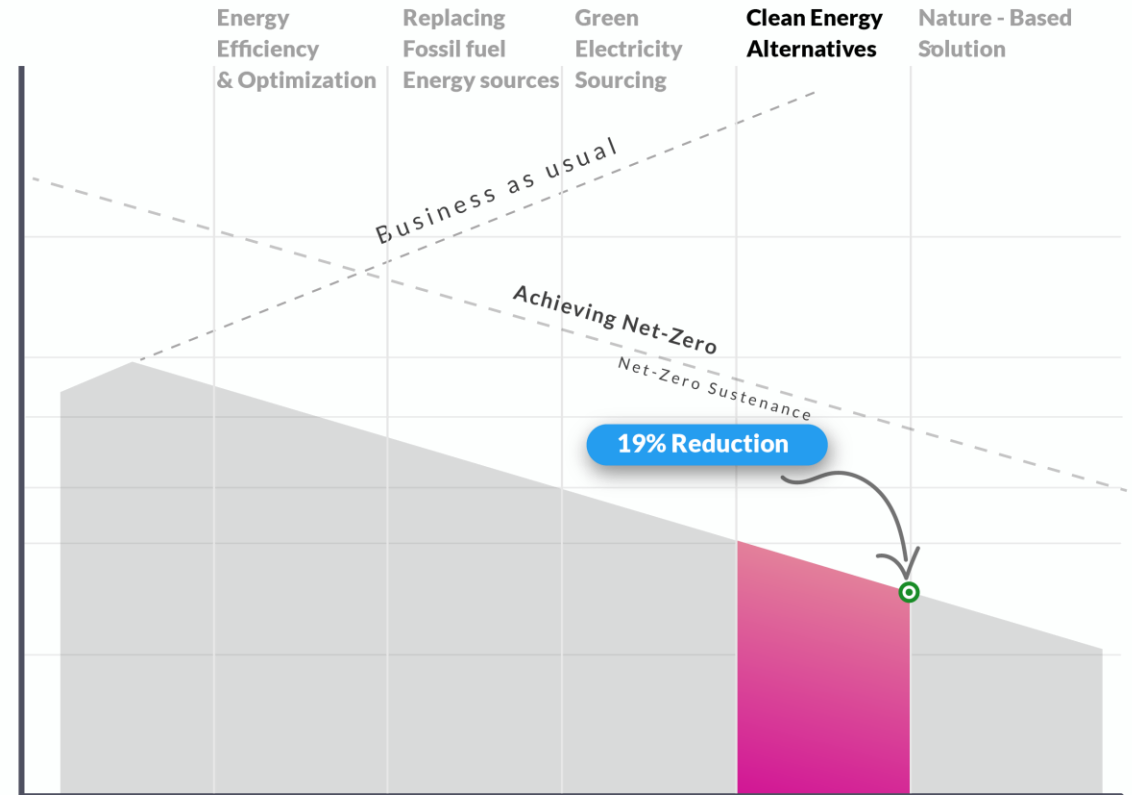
Energy Efficiency & Optimization

Replacing Fossil fuel Energy sources

Green Electricity Sourcing

Clean Energy Alternatives

Nature - Based Solution

Business as usual

Achieving Net-Zero

Net-Zero Sustenance

19% Reduction